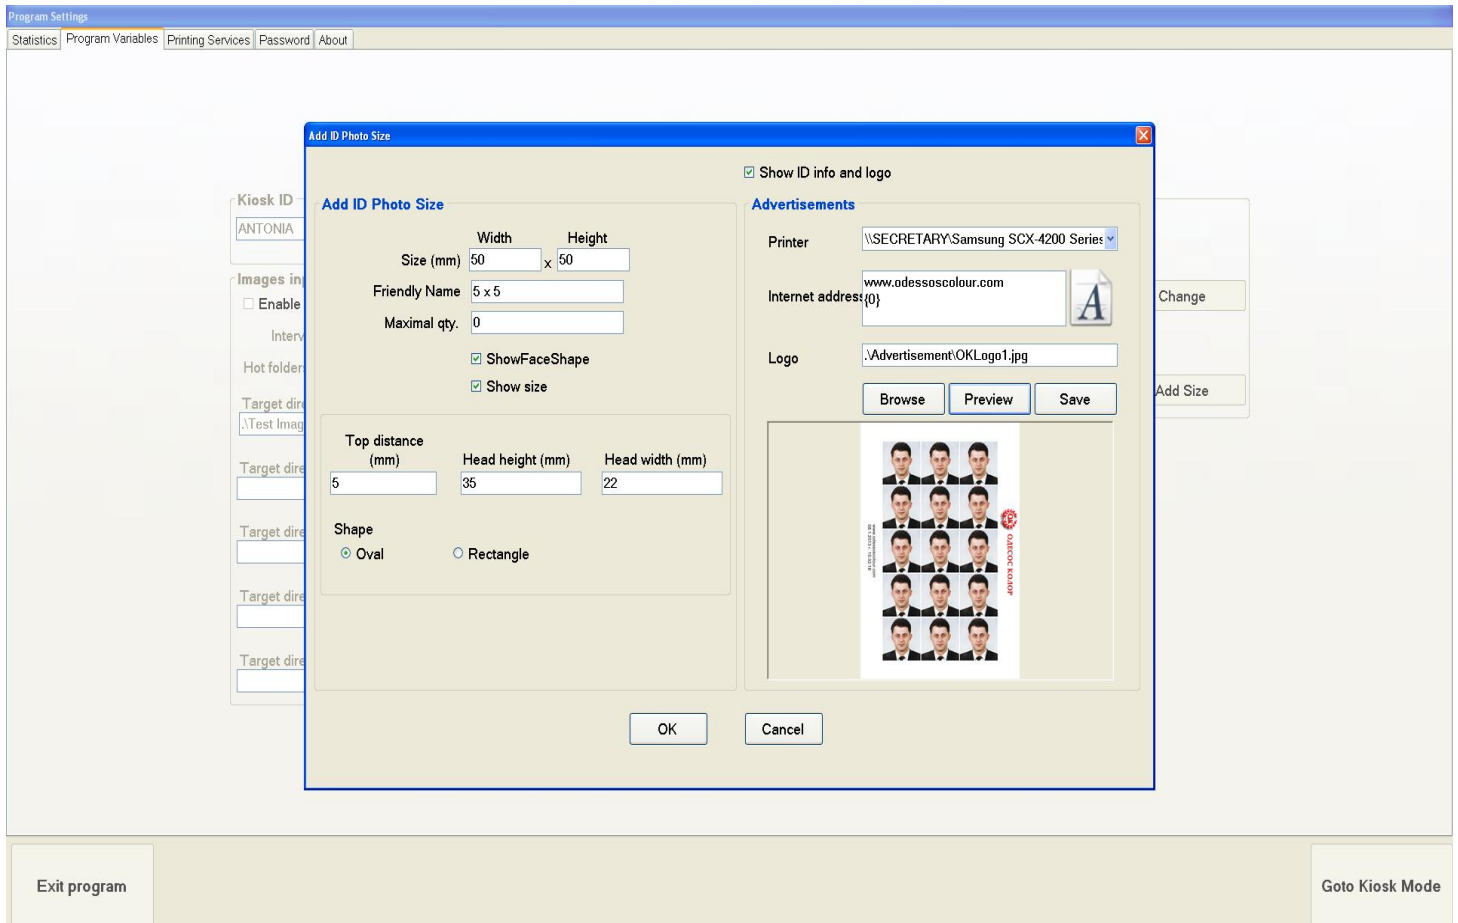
Program Settings

Statistics | Program Variables | Printing Services | Password | About

Kiosk ID
ANTONIA

Images in
Enable
Interv
Hot folder
Target dir
.\Test Imag
Target dire
Target dire
Target dire
Target dire

Change
Add Size

Add ID Photo Size

Show ID info and logo

Add ID Photo Size

Width Height
Size (mm) 50 x 50
Friendly Name 5 x 5
Maximal qty. 0
ShowFaceShape
Show size

Top distance (mm) 5
Head height (mm) 35
Head width (mm) 22

Shape
Oval
Rectangle

Advertisements

Printer \\SECRETARY\Samsung SCX-4200 Series
Internet address www.odessoscolour.com {0}
Logo .\Advertisement\OKLogo1.jpg

Browse Preview Save

ОДЕСОС КОЛОР

OK Cancel

Exit program

Goto Kiosk Mode